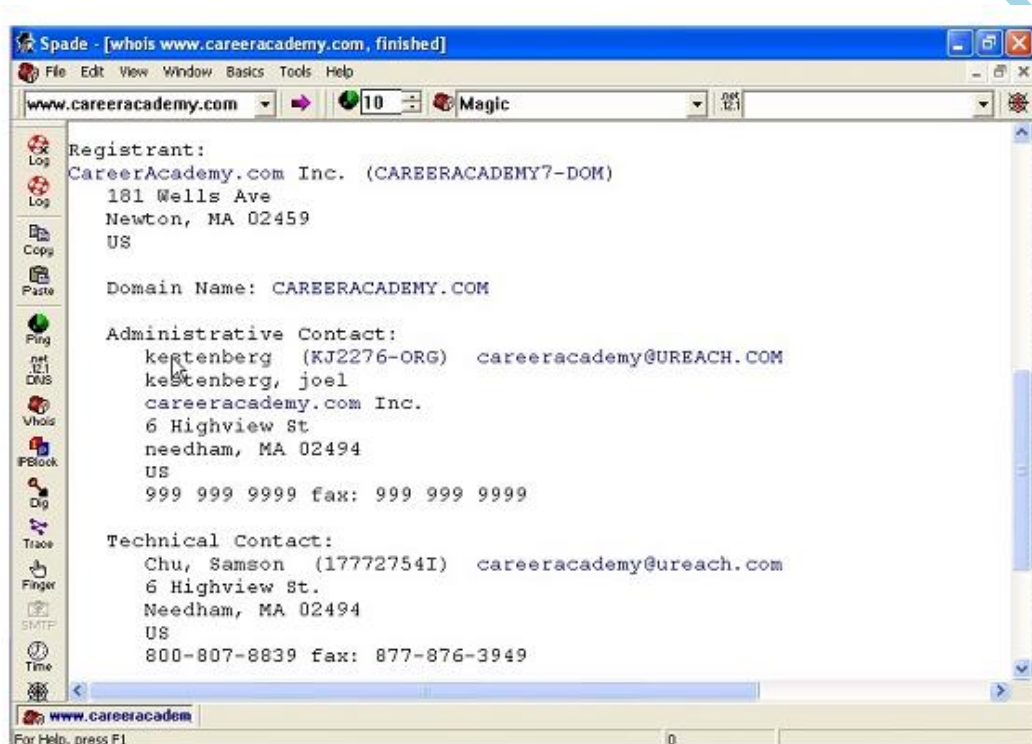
Spade - [whois www.careeracademy.com, finished]

File Edit View Window Basics Tools Help

www.careeracademy.com 10 Magic net 12.1

Log
Log
Copy
Paste
Ping
net 12.1 DNS
Whois
IPBlock
Dig
Trace
Finger
SMTP
Time

Registrant:
CareerAcademy.com Inc. (CAREERACADEMY7-DOM)
181 Wells Ave
Newton, MA 02459
US

Domain Name: CAREERACADEMY.COM

Administrative Contact:
kestenberg (KJ2276-ORG) careeracademy@UREACH.COM
kestenberg, joel
careeracademy.com Inc.
6 Highview St
needham, MA 02494
US
999 999 9999 fax: 999 999 9999

Technical Contact:
Chu, Samson (17772754I) careeracademy@ureach.com
6 Highview St.
Needham, MA 02494
US
800-807-8839 fax: 877-876-3949

www.careeracadem

For Help, press F1
0